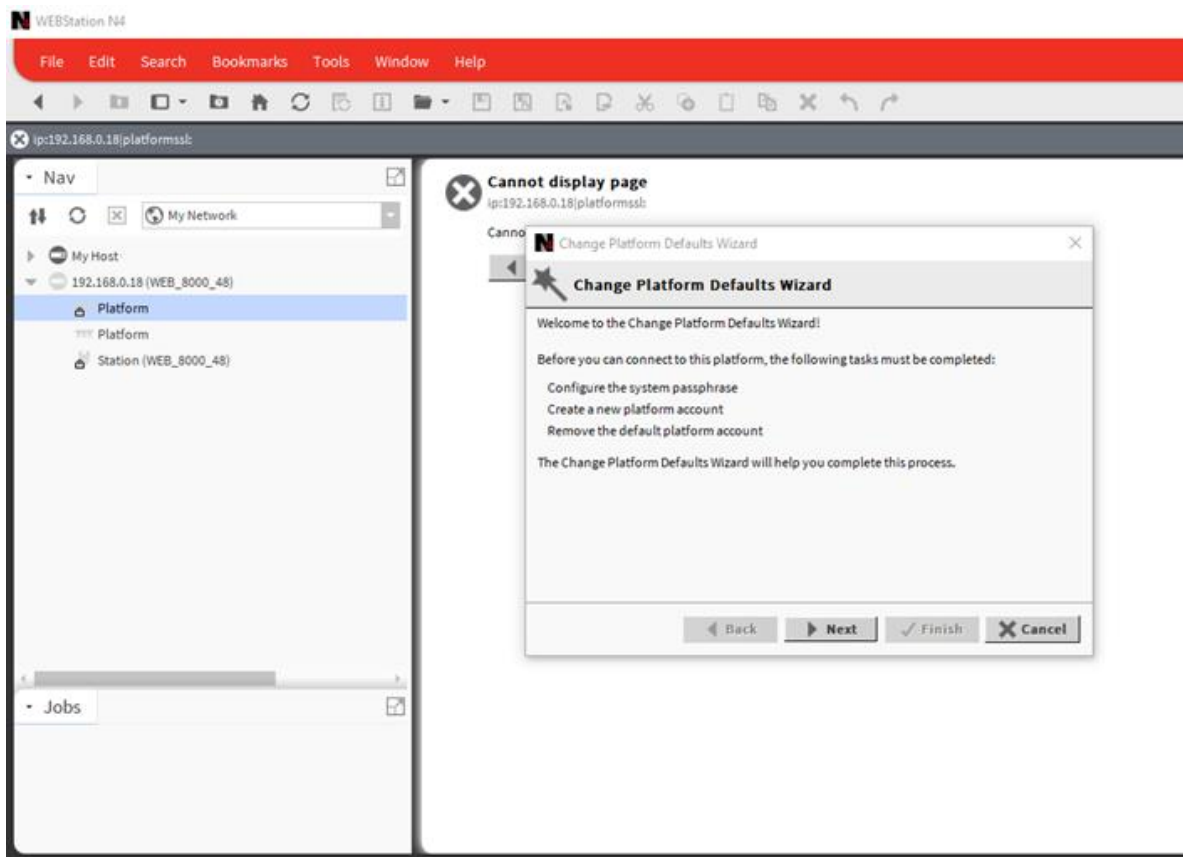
WEBStation N4

File Edit Search Bookmarks Tools Window Help

ip:192.168.0.18|platformssl:

Nav

My Network

My Host
192.168.0.18 (WEB_8000_48)
Platform
Platform
Station (WEB_8000_48)

Jobs

Cannot display page
ip:192.168.0.18|platformssl:

Canno

Change Platform Defaults Wizard

Change Platform Defaults Wizard

Welcome to the Change Platform Defaults Wizard!

Before you can connect to this platform, the following tasks must be completed:

Configure the system passphrase
Create a new platform account
Remove the default platform account

The Change Platform Defaults Wizard will help you complete this process.

Back Next Finish Cancel